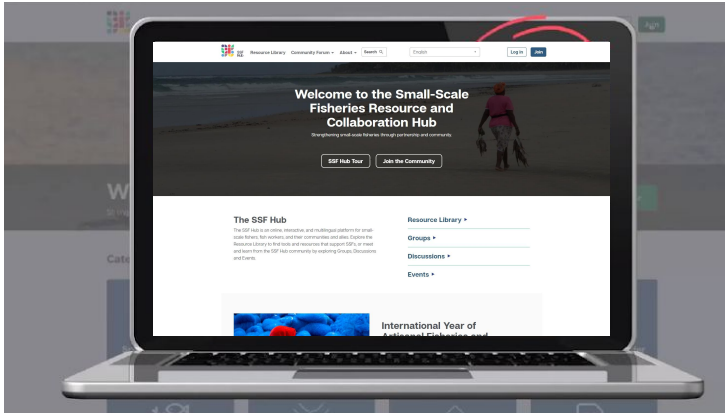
SSF HUB Resource Library Community Forum About Search English Log In Join

Welcome to the Small-Scale Fisheries Resource and Collaboration Hub

Strengthening small-scale fisheries through partnership and community.

SSF Hub Tour Join the Community

The SSF Hub

The SSF Hub is an online, interactive, and multilingual platform for small-scale fishers, fish workers, and their communities and allies. Explore the Resource Library to find tools and resources that support SSFs, or meet and learn from the SSF Hub community by exploring Groups, Discussions and Events.

Resource Library ▸

Groups ▸

Discussions ▸

Events ▸

International Year of Artisanal Fisheries and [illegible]